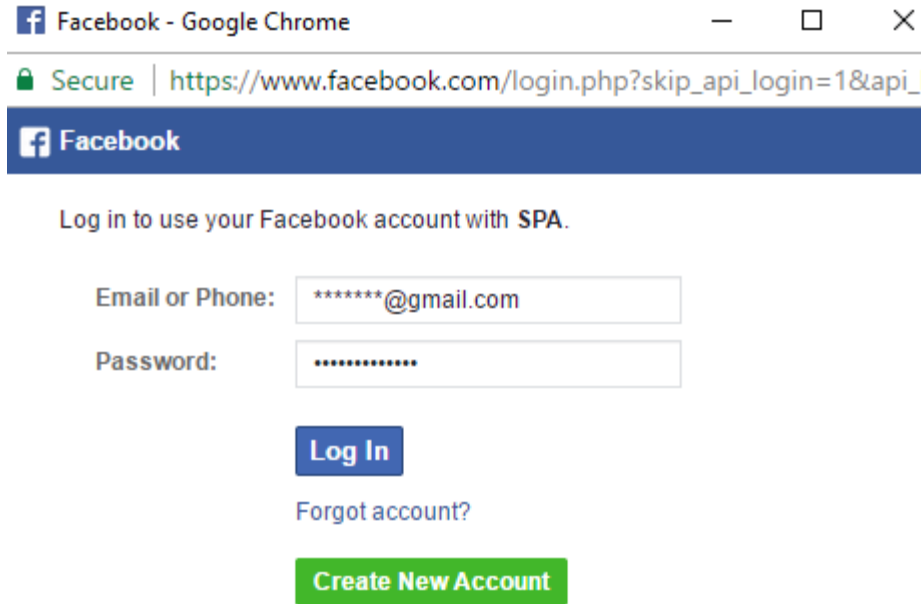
Facebook - Google Chrome

Secure https://www.facebook.com/login.php?skip_api_login=1&api_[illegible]

Facebook

Log in to use your Facebook account with **SPA**.

Email or Phone: *******@gmail.com

Password: ••••••••••••••

Log In

Forgot account?

Create New Account